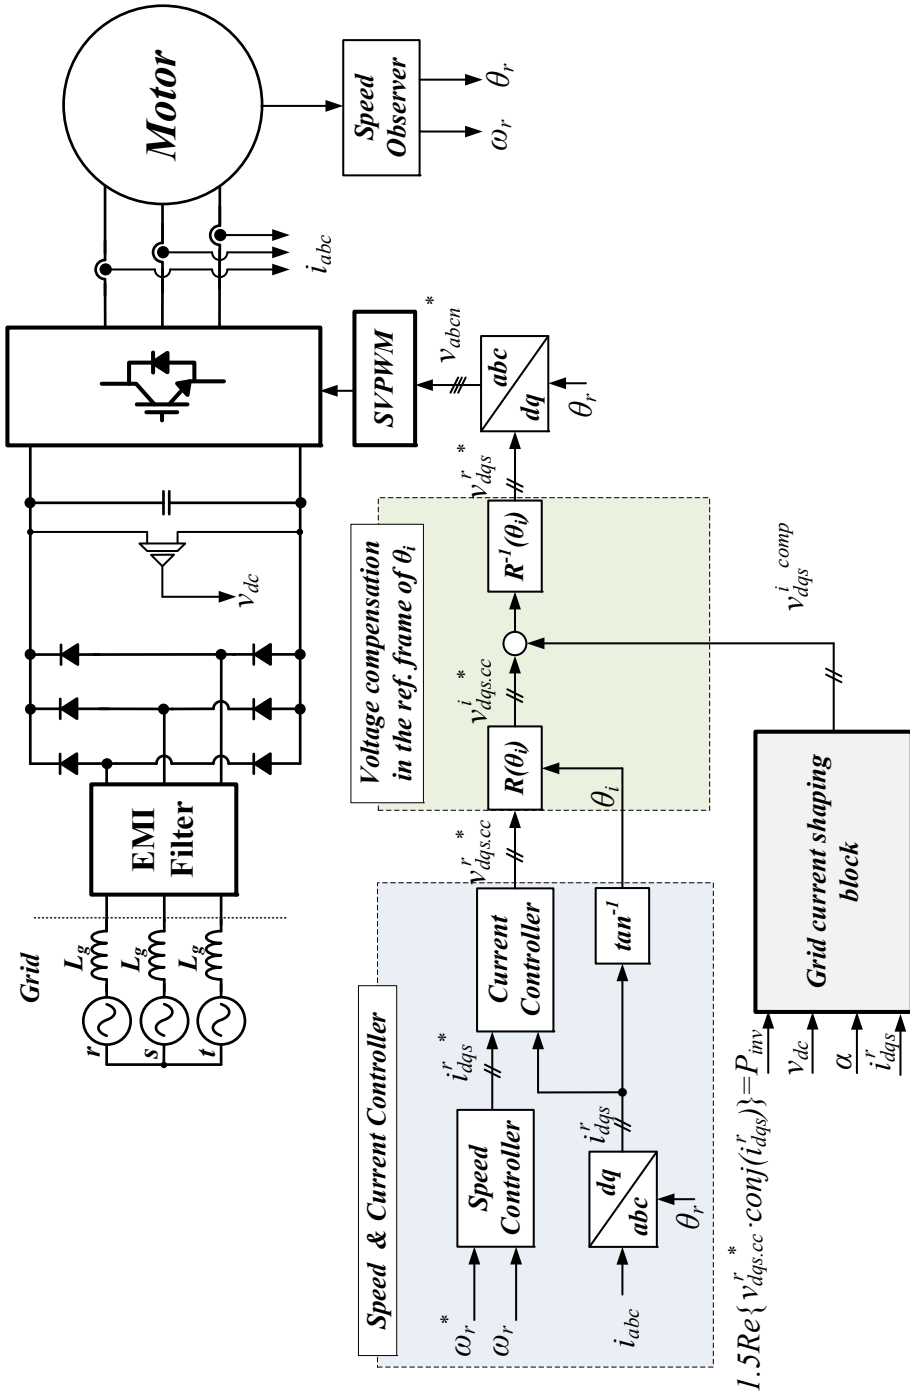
Grid

r
s
t
$L_g$
$L_g$
$L_g$

EMI Filter

$v_{dc}$

Motor

$i_{abc}$

Speed Observer

$\omega_r$
$\theta_r$

SVPWM

$v_{aben}^*$

abc
dq
$\theta_r$

Speed & Current Controller

$\omega_r^*$
$\omega_r$

Speed Controller

$i_{dqs}^{r\,*}$

Current Controller

$v_{dqs.cc}^{r\,*}$

$i_{abc}$

dq
abc
$\theta_r$

$i_{dqs}^r$

$tan^{-1}$

Voltage compensation in the ref. frame of $\theta_i$

$R(\theta_i)$

$\theta_i$

$v_{dqs.cc}^{i\,*}$

$R^{-1}(\theta_i)$

$v_{dqs}^{r\,*}$

$v_{dqs}^{i\;comp}$

Grid current shaping block

$1.5Re\{v_{dqs.cc}^{r\,*} \cdot conj(i_{dqs}^r)\}=P_{inv}$
$v_{dc}$
$\alpha$
$i_{dqs}^r$